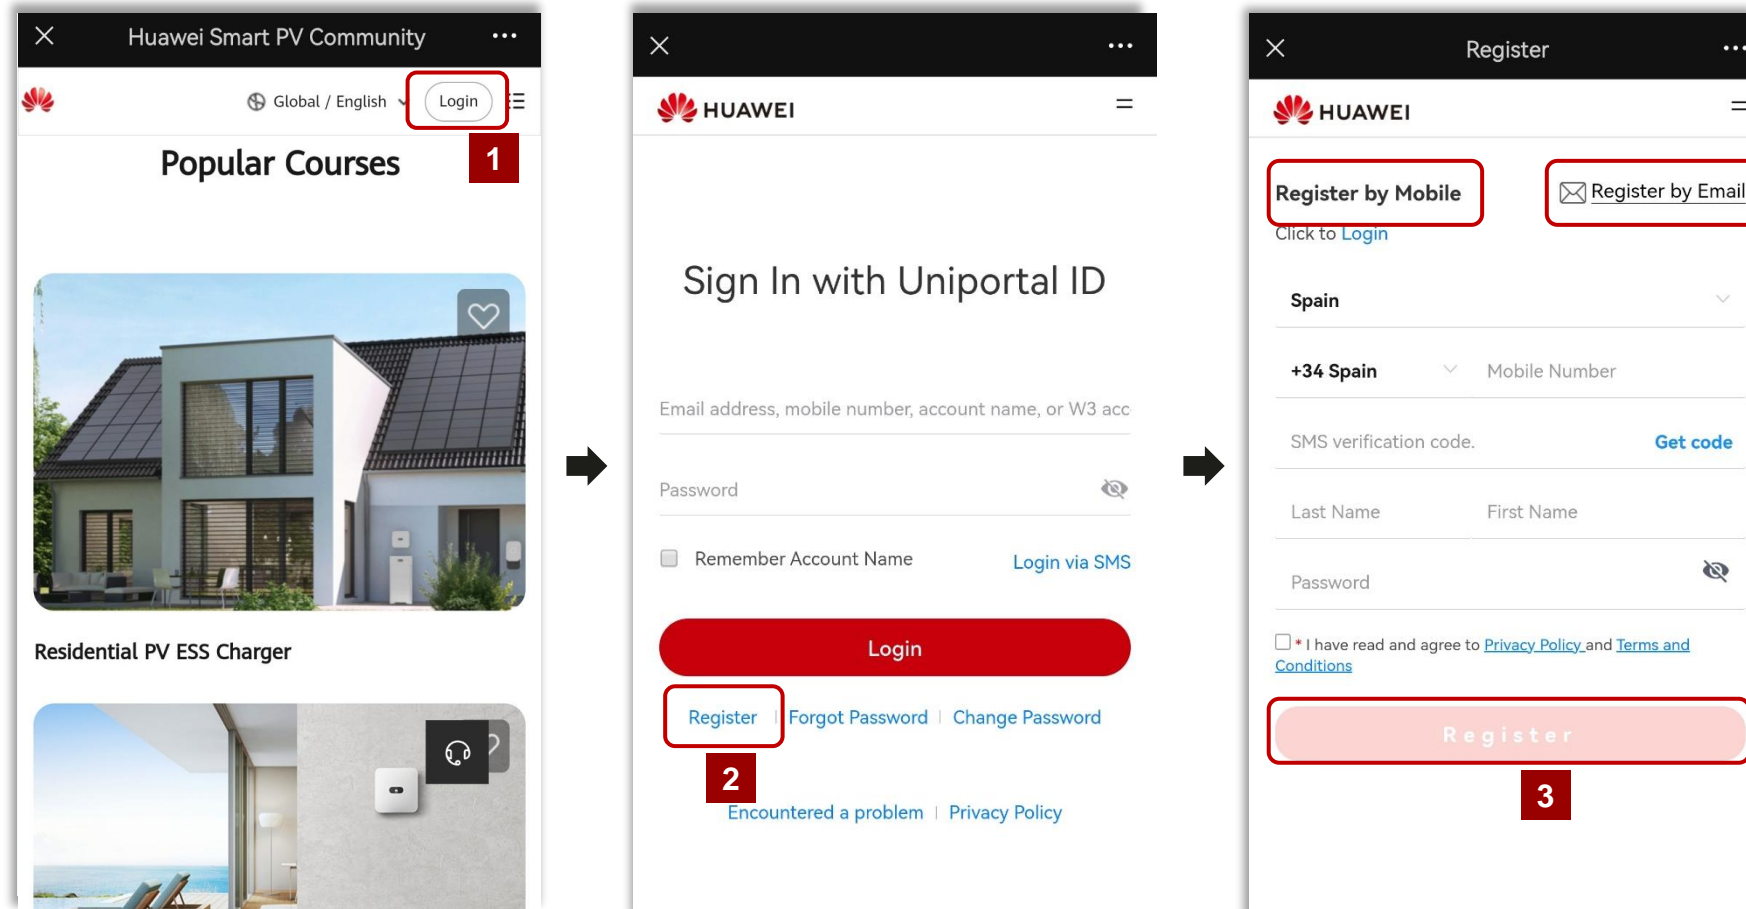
Huawei Smart PV Community

Global / English

Login

1

Popular Courses

Residential PV ESS Charger

HUAWEI

Sign In with Uniportal ID

Email address, mobile number, account name, or W3 acc

Password

Remember Account Name

Login via SMS

Login

Register | Forgot Password | Change Password

2

Encountered a problem | Privacy Policy

Register

HUAWEI

Register by Mobile

Register by Email

Click to Login

Spain

+34 Spain

Mobile Number

SMS verification code.

Get code

Last Name

First Name

Password

* I have read and agree to Privacy Policy and Terms and Conditions

Register

3